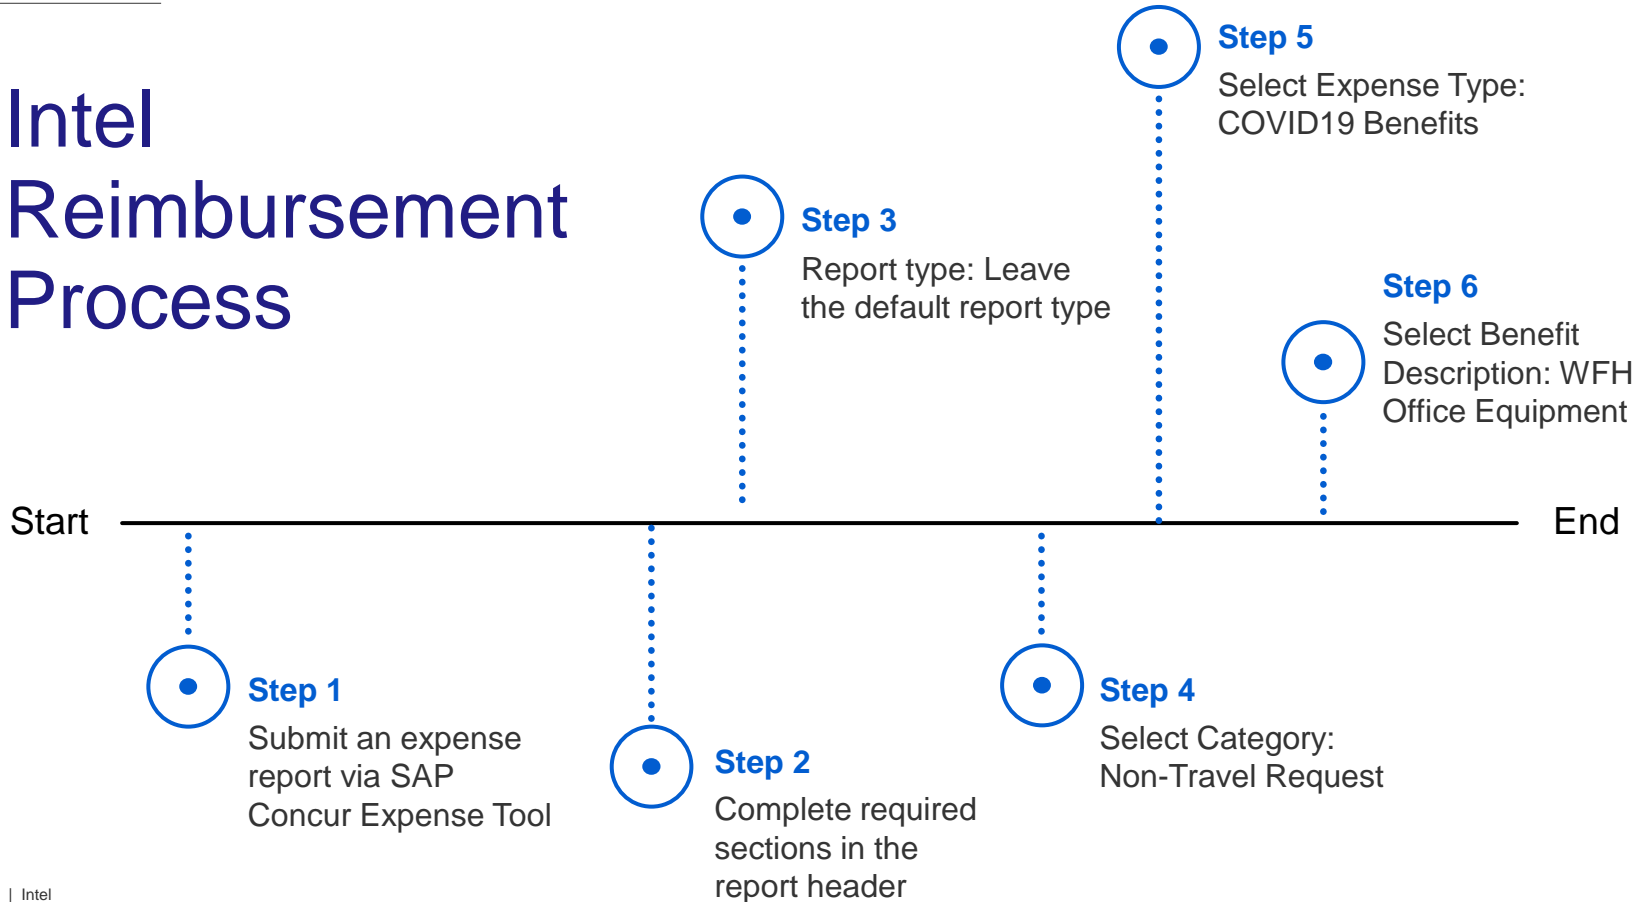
Intel Reimbursement Process

Start

End

Step 1
Submit an expense report via SAP Concur Expense Tool

Step 2
Complete required sections in the report header

Step 3
Report type: Leave the default report type

Step 4
Select Category: Non-Travel Request

Step 5
Select Expense Type: COVID19 Benefits

Step 6
Select Benefit Description: WFH Office Equipment

| Intel